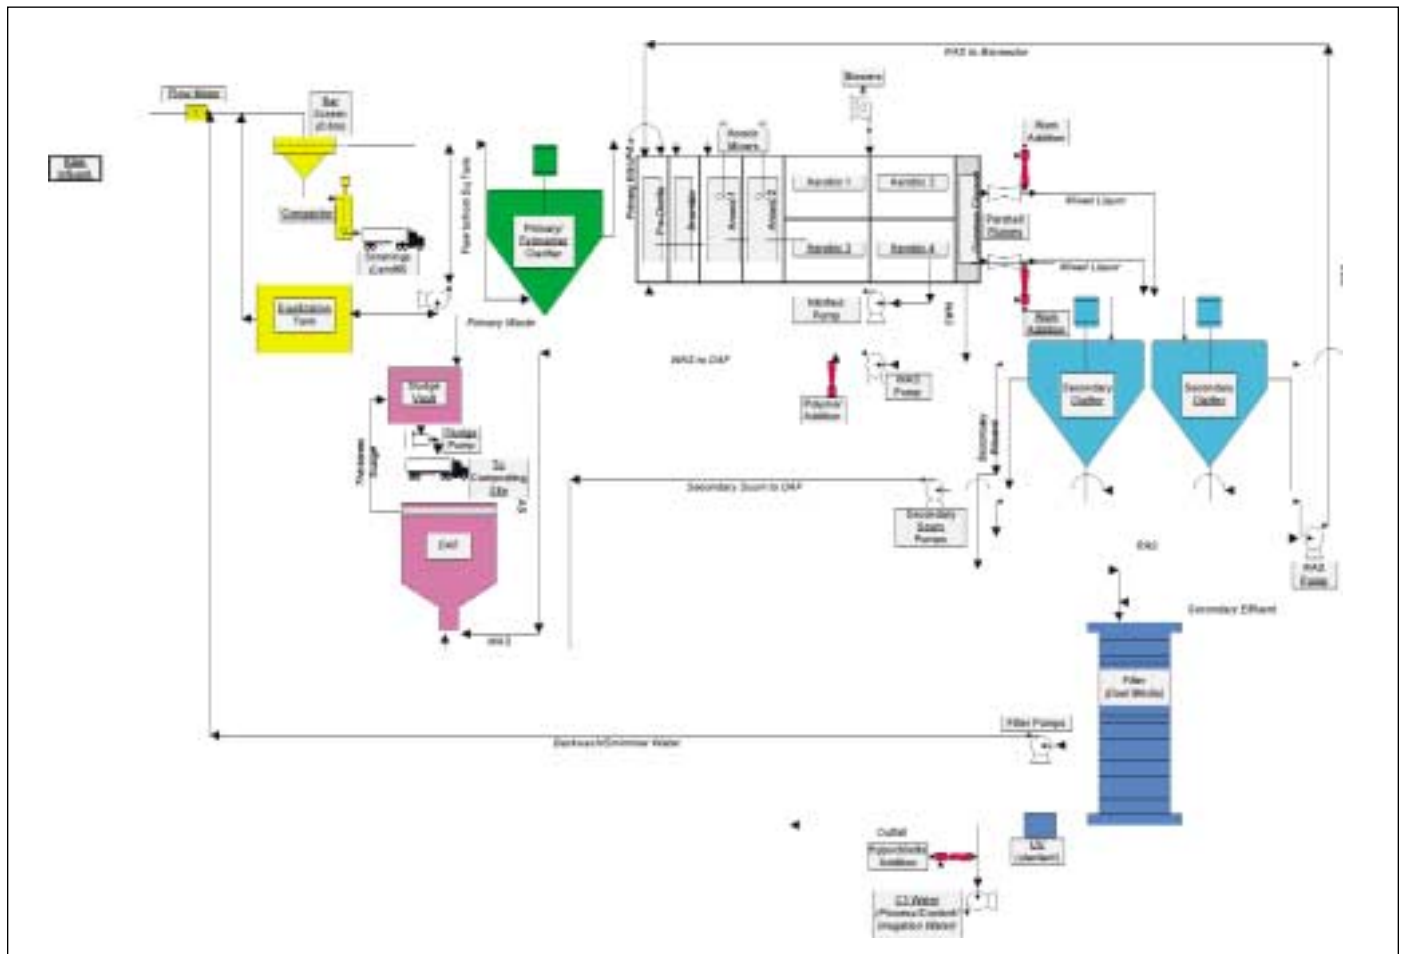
RAS to Bioreactor

Flow Meter

Raw Influent

Bar Screen (2.5m)

Compactor

Screenings (Landfill)

Equalization Tank

Post-Equalization Eq Tank

Primary/ Fermenter Clarifier

Primary Waste

Primary Effluent

Pre-Deoxic

Anaerobic

Anoxic 1

Anoxic 2

Anoxic Mixers

Blowers

Aeration 1

Aeration 2

Aeration 3

Aeration 4

Membrane Channel

Alum Addition

Parshall Flumes

Mixed Liquor

Mixed Liquor

Alum Addition

Nitrified Pump

WAS to DAF

Polymer Addition

WAS Pump

Sludge Vault

Sludge Pump

Thickened Sludge

To Composting Site

DAF

WAS

Secondary Scum to DAF

Secondary Scum Pumps

Secondary Clarifier

Secondary Clarifier

Secondary Effluent

RAS

RAS Pump

Secondary Effluent

Filter (Cloth Media)

Filter Pumps

Backwash/Skimmer Water

Outfall

Hypochlorite Addition

Cl2 (sterilant)

C3 Water (Process/Contact/ Irrigation Water)